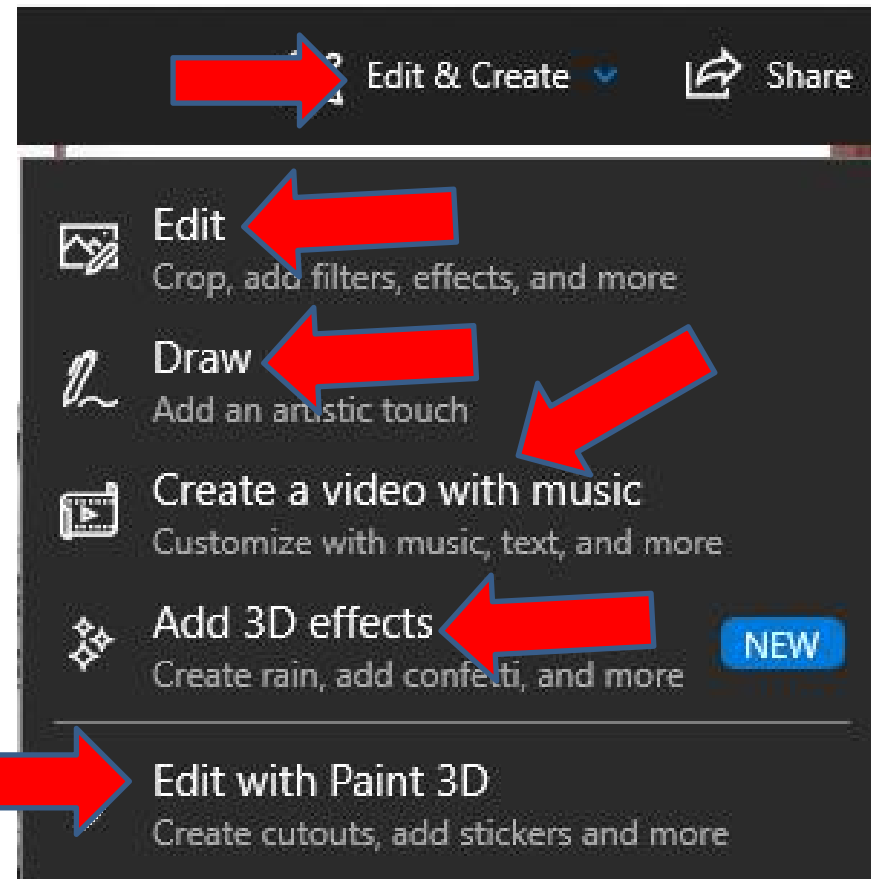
Edit & Create

Share

Edit
Crop, add filters, effects, and more

Draw
Add an artistic touch

Create a video with music
Customize with music, text, and more

Add 3D effects
Create rain, add confetti, and more

NEW

Edit with Paint 3D
Create cutouts, add stickers and more